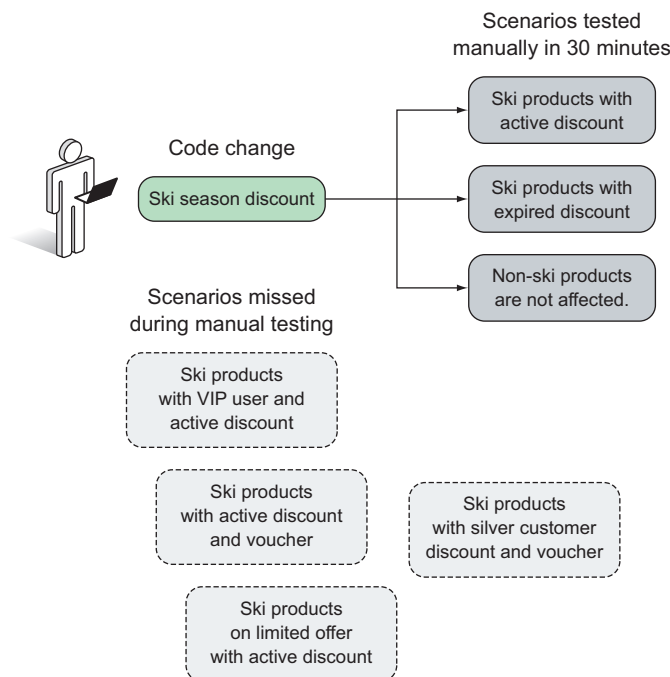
Scenarios tested manually in 30 minutes

Code change

Ski season discount

Ski products with active discount

Ski products with expired discount

Non-ski products are not affected.

Scenarios missed during manual testing

Ski products with VIP user and active discount

Ski products with active discount and voucher

Ski products with silver customer discount and voucher

Ski products on limited offer with active discount